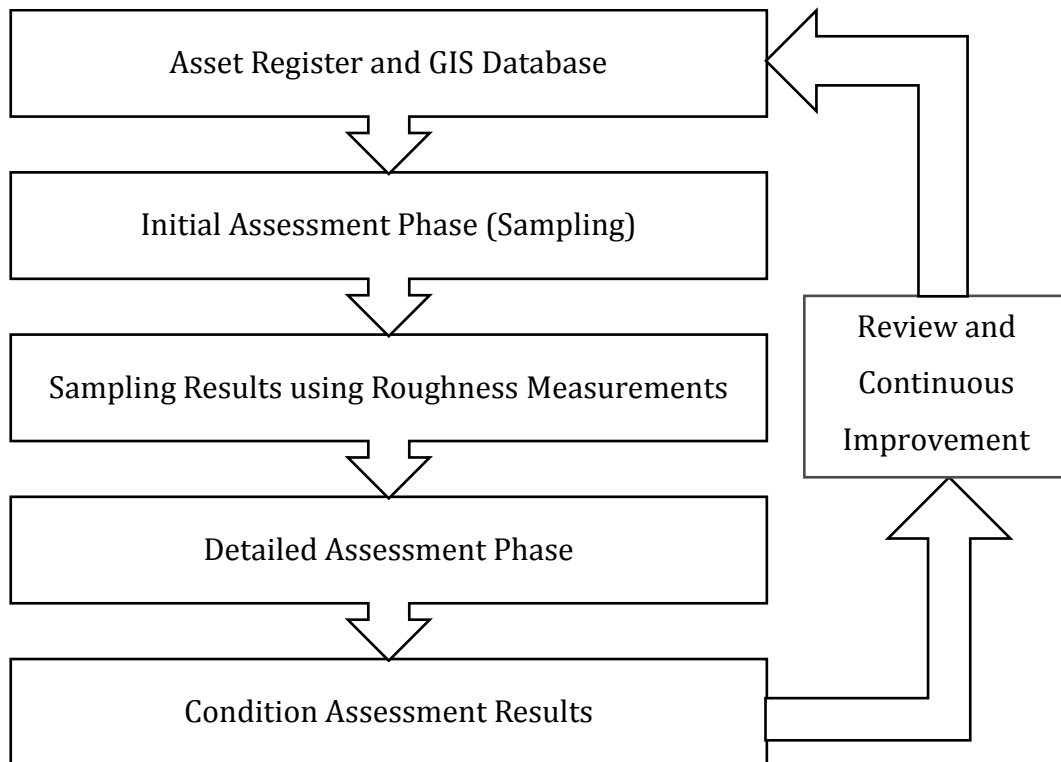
Asset Register and GIS Database

Initial Assessment Phase (Sampling)

Sampling Results using Roughness Measurements

Detailed Assessment Phase

Condition Assessment Results

Review and Continuous Improvement